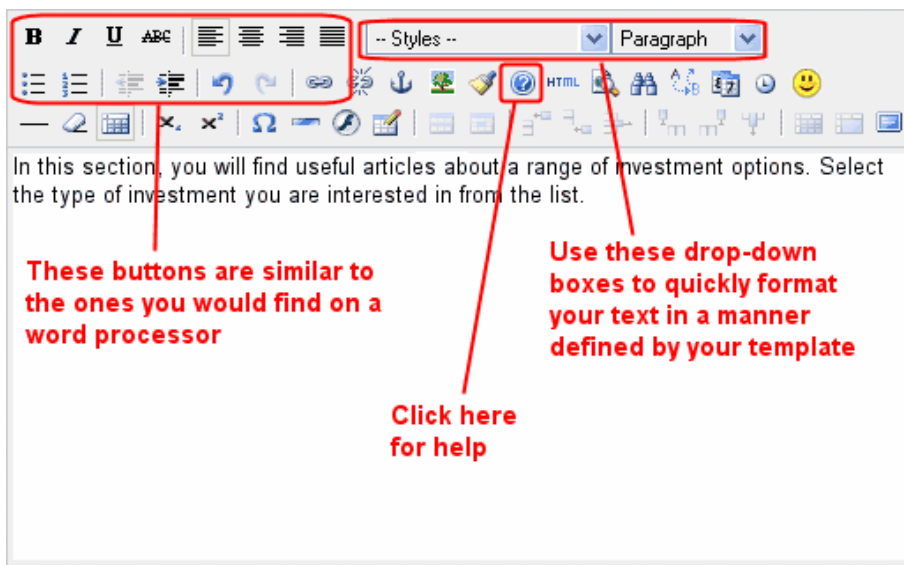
B I U ABC

-- Styles --

Paragraph

HTML

In this section, you will find useful articles about a range of investment options. Select the type of investment you are interested in from the list.

These buttons are similar to the ones you would find on a word processor

Use these drop-down boxes to quickly format your text in a manner defined by your template

Click here for help